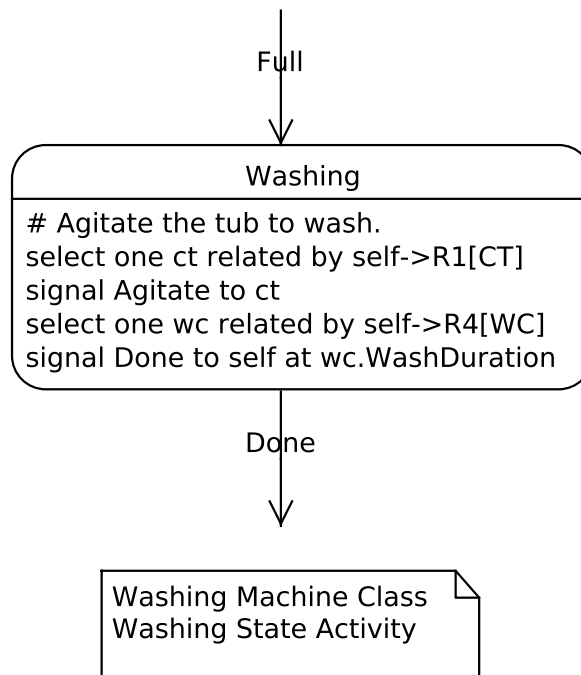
Full

Washing

# Agitate the tub to wash.
select one ct related by self->R1[CT]
signal Agitate to ct
select one wc related by self->R4[WC]
signal Done to self at wc.WashDuration

Done

Washing Machine Class
Washing State Activity